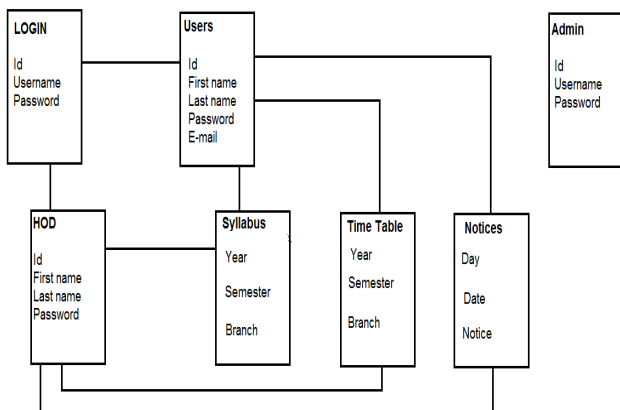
LOGIN
Id
Username
Password

Users
Id
First name
Last name
Password
E-mail

Admin
Id
Username
Password

HOD
Id
First name
Last name
Password

Syllabus
Year
Semester
Branch

Time Table
Year
Semester
Branch

Notices
Day
Date
Notice